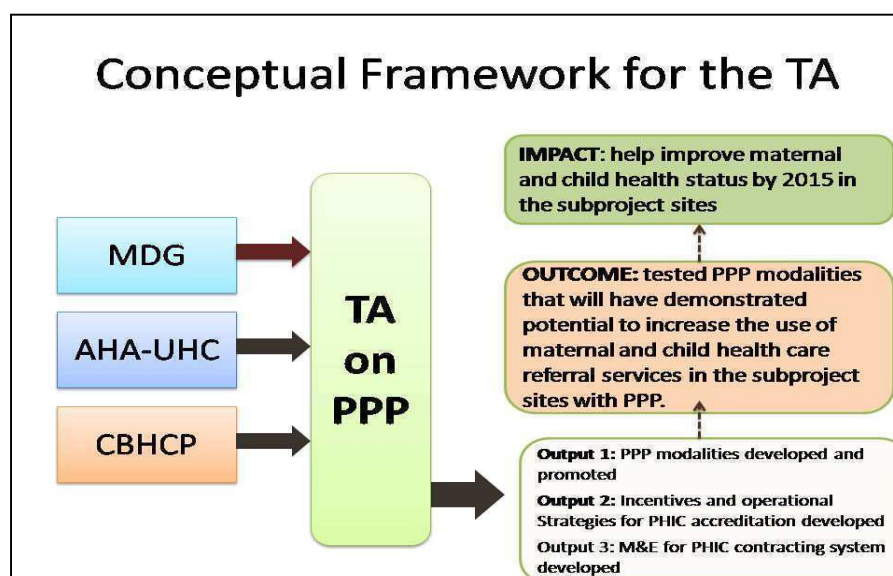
Conceptual Framework for the TA

MDG

AHA-UHC

CBHCP

TA on PPP

IMPACT: help improve maternal and child health status by 2015 in the subproject sites

OUTCOME: tested PPP modalities that will have demonstrated potential to increase the use of maternal and child health care referral services in the subproject sites with PPP.

Output 1: PPP modalities developed and promoted

Output 2: Incentives and operational Strategies for PHIC accreditation developed

Output 3: M&E for PHIC contracting system developed